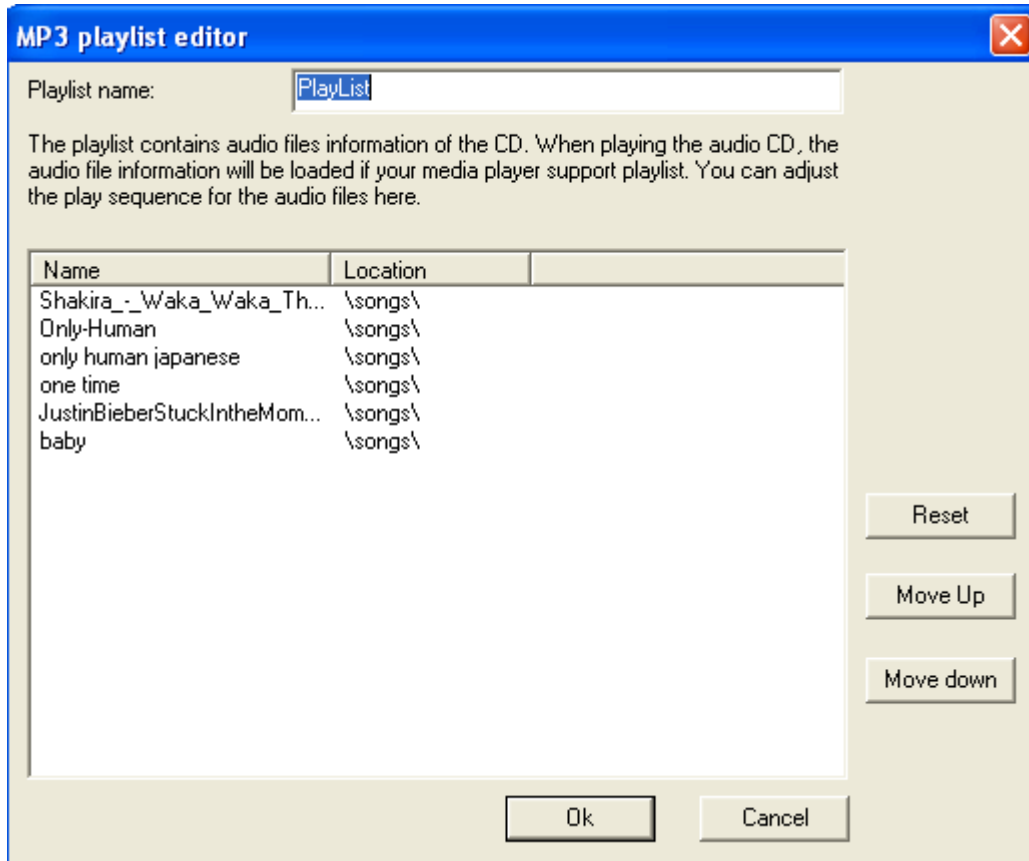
MP3 playlist editor

Playlist name: PlayList

The playlist contains audio files information of the CD. When playing the audio CD, the audio file information will be loaded if your media player support playlist. You can adjust the play sequence for the audio files here.

| Name | Location |
|---|---|
| Shakira_-_Waka_Waka_Th... | \songs\ |
| Only-Human | \songs\ |
| only human japanese | \songs\ |
| one time | \songs\ |
| JustinBieberStuckIntheMom... | \songs\ |
| baby | \songs\ |

Reset

Move Up

Move down

Ok

Cancel